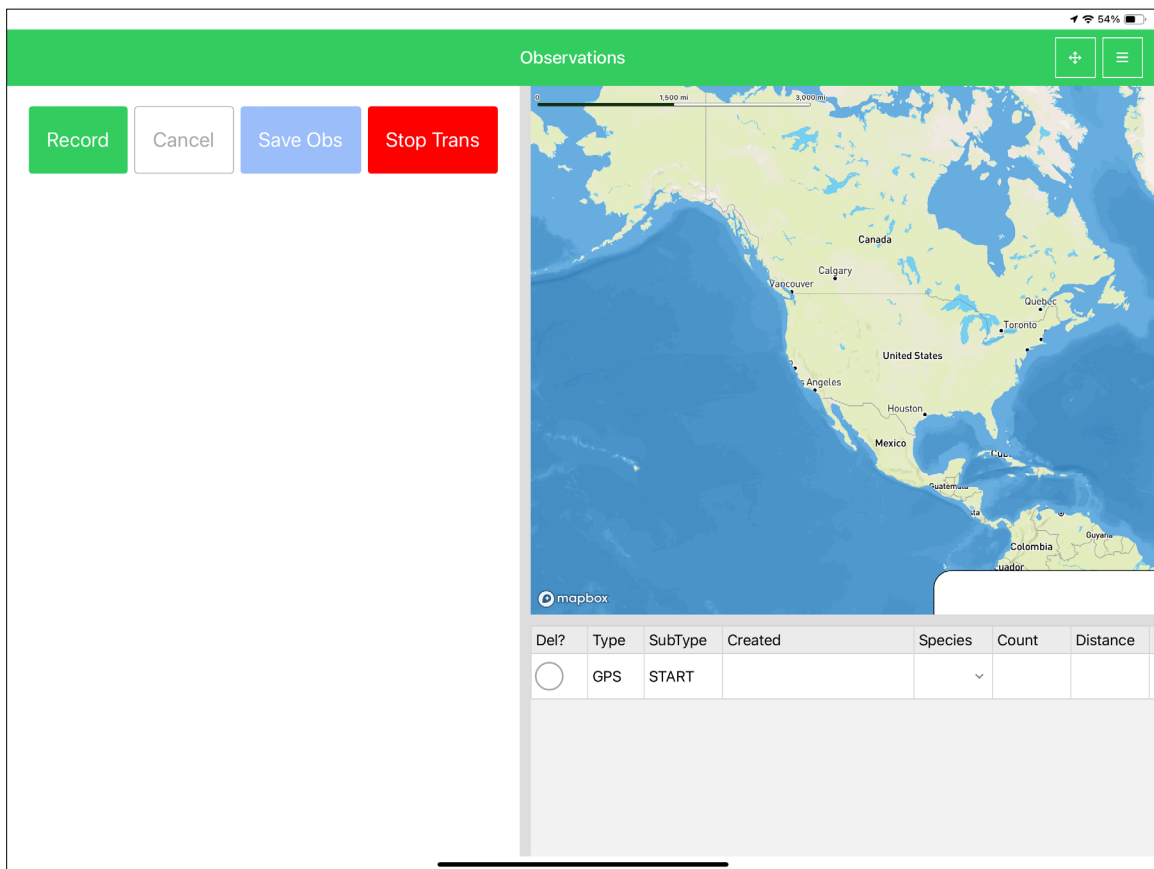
54%

Observations

Record Cancel Save Obs Stop Trans

0 1,500 mi 3,000 mi

Canada
Calgary
Vancouver
Quebec
Toronto
United States
s Angeles
Houston
Mexico
Cub
Guatemala
Guyana
Colombia
uador

mapbox

| Del? | Type | SubType | Created | Species | Count | Distance |
|---|---|---|---|---|---|---|
| | GPS | START | | | | |